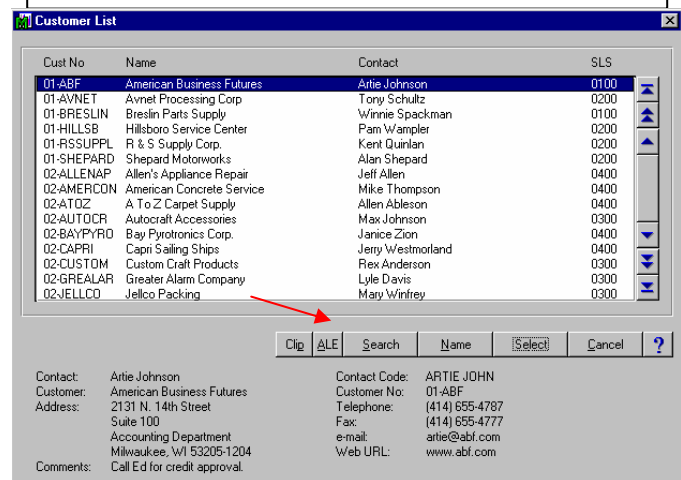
Customer List

| Cust No | Name | Contact | SLS |
|---|---|---|---|
| 01-ABF | American Business Futures | Artie Johnson | 0100 |
| 01-AVNET | Avnet Processing Corp | Tony Schultz | 0200 |
| 01-BRESLIN | Breslin Parts Supply | Winnie Spackman | 0100 |
| 01-HILLSB | Hillsboro Service Center | Pam Wampler | 0200 |
| 01-RSSUPPL | R & S Supply Corp. | Kent Quinlan | 0200 |
| 01-SHEPARD | Shepard Motorworks | Alan Shepard | 0200 |
| 02-ALLENAP | Allen's Appliance Repair | Jeff Allen | 0400 |
| 02-AMERCON | American Concrete Service | Mike Thompson | 0400 |
| 02-ATOZ | A To Z Carpet Supply | Allen Ableson | 0400 |
| 02-AUTOCR | Autocraft Accessories | Max Johnson | 0300 |
| 02-BAYPYRO | Bay Pyrotronics Corp. | Janice Zion | 0400 |
| 02-CAPRI | Capri Sailing Ships | Jerry Westmorland | 0400 |
| 02-CUSTOM | Custom Craft Products | Rex Anderson | 0300 |
| 02-GREALAR | Greater Alarm Company | Lyle Davis | 0300 |
| 02-JELLCO | Jellco Packing | Mary Winfrey | 0300 |

Clip ALE Search Name Select Cancel ?

Contact: Artie Johnson
Customer: American Business Futures
Address: 2131 N. 14th Street
Suite 100
Accounting Department
Milwaukee, WI 53205-1204
Comments: Call Ed for credit approval.

Contact Code: ARTIE JOHN
Customer No: 01-ABF
Telephone: (414) 655-4787
Fax: (414) 655-4777
e-mail: artie@abf.com
Web URL: www.abf.com